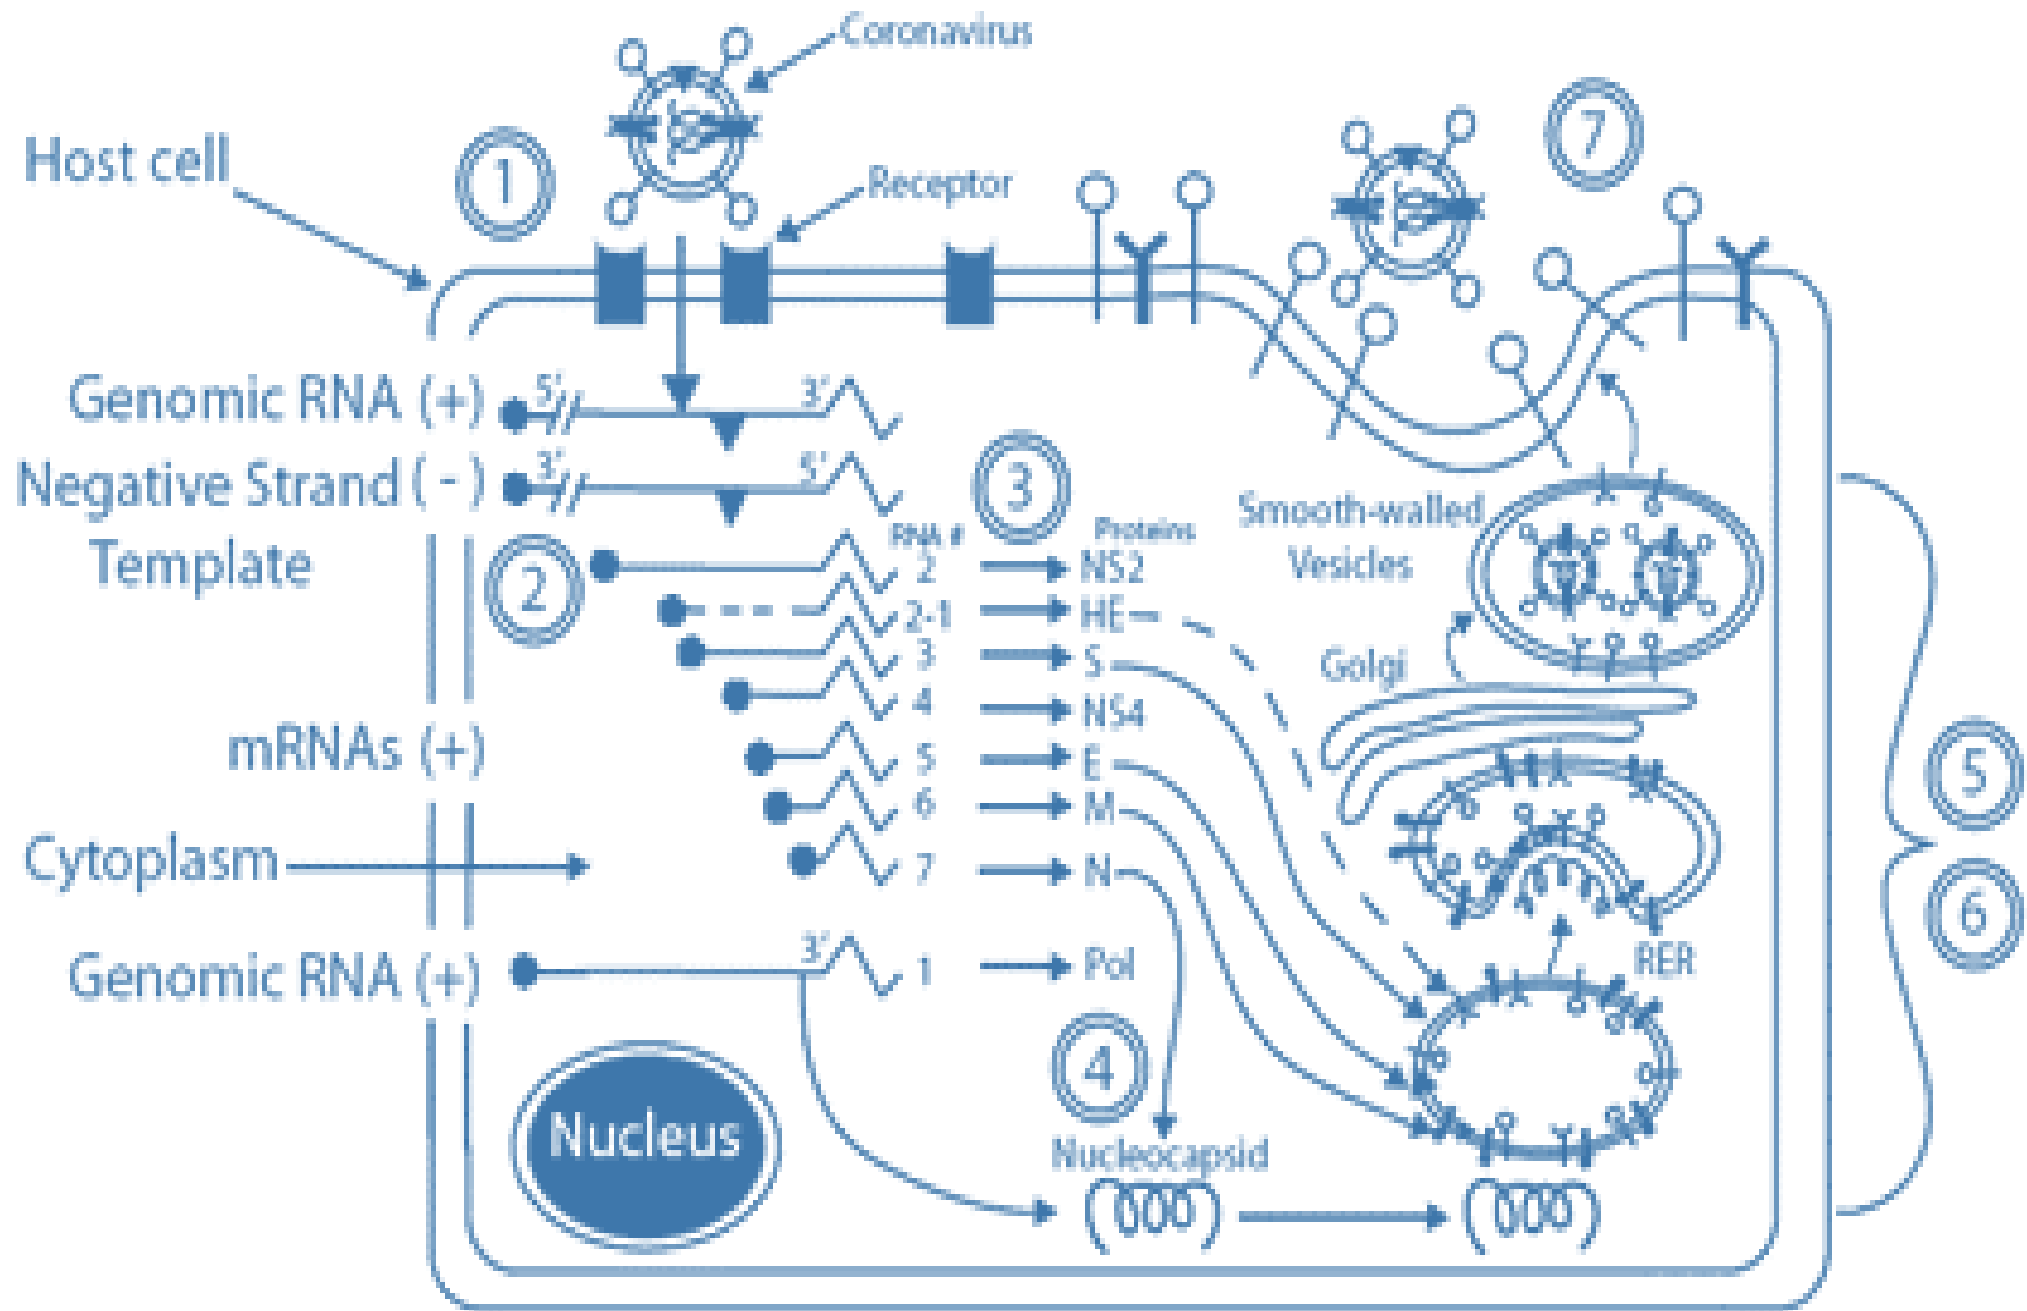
Coronavirus

Host cell

1

Receptor

7

Genomic RNA (+)

5' 3'

Negative Strand (-)

3' 5'

Template

3

RNA #

Proteins

Smooth-walled Vesicles

2

2 → NS2

2-1 → HE

3 → S

4 → NS4

5 → E

6 → M

7 → N

1 → Pol

Golgi

mRNAs (+)

Cytoplasm

5

6

RER

Genomic RNA (+)

3'

4

Nucleus

Nucleocapsid